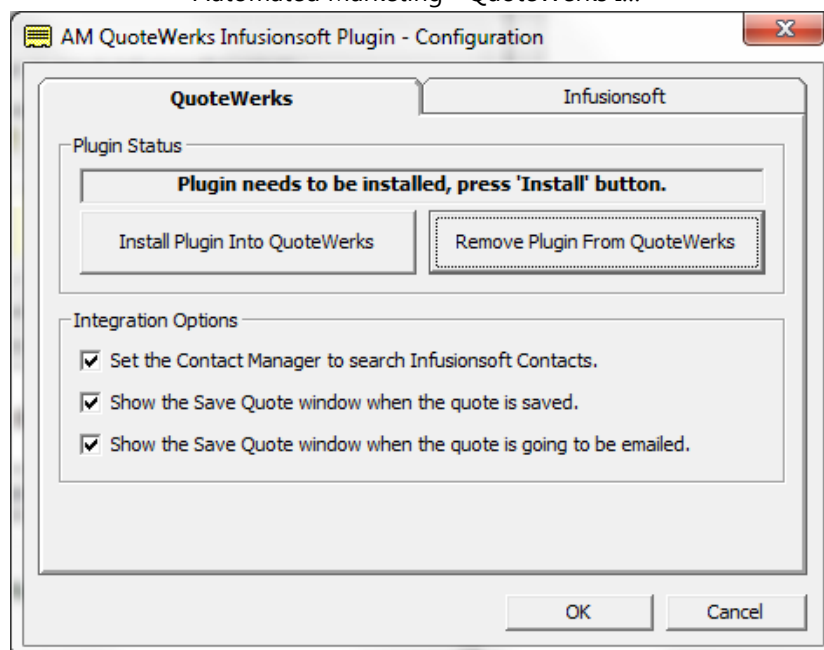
Automated Marketing - QuoteWerks a...

AM QuoteWerks Infusionsoft Plugin - Configuration

QuoteWerks
Infusionsoft

Plugin Status

Plugin needs to be installed, press 'Install' button.

Install Plugin Into QuoteWerks
Remove Plugin From QuoteWerks

Integration Options

Set the Contact Manager to search Infusionsoft Contacts.

Show the Save Quote window when the quote is saved.

Show the Save Quote window when the quote is going to be emailed.

OK
Cancel